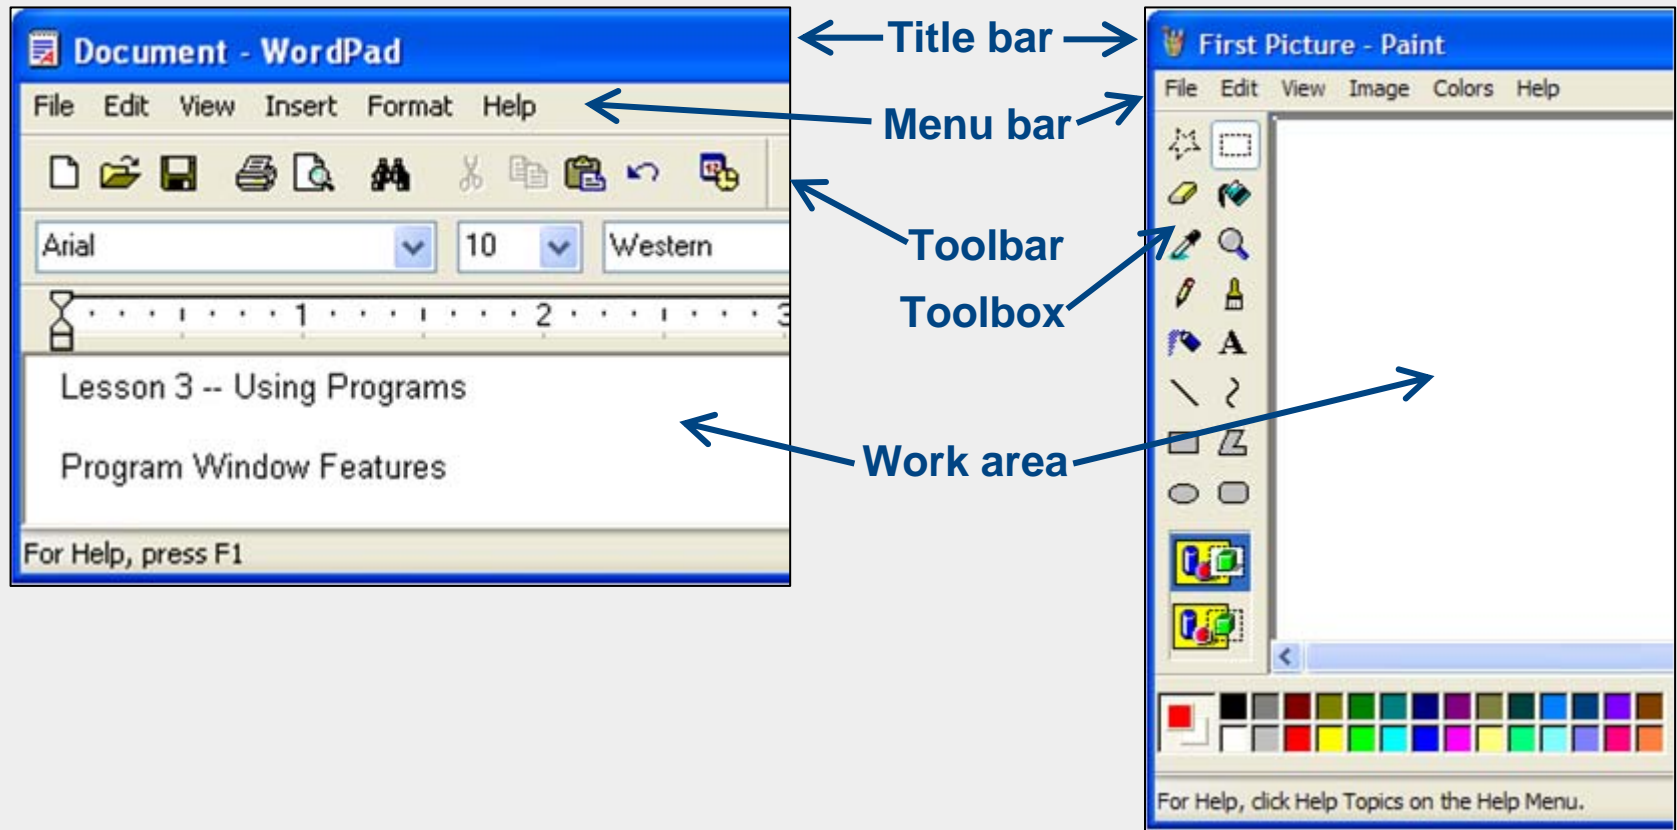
Document - WordPad

File Edit View Insert Format Help

Arial 10 Western

1 2 3

Lesson 3 -- Using Programs

Program Window Features

For Help, press F1

Title bar

Menu bar

Toolbar

Toolbox

Work area

First Picture - Paint

File Edit View Image Colors Help

A

For Help, click Help Topics on the Help Menu.